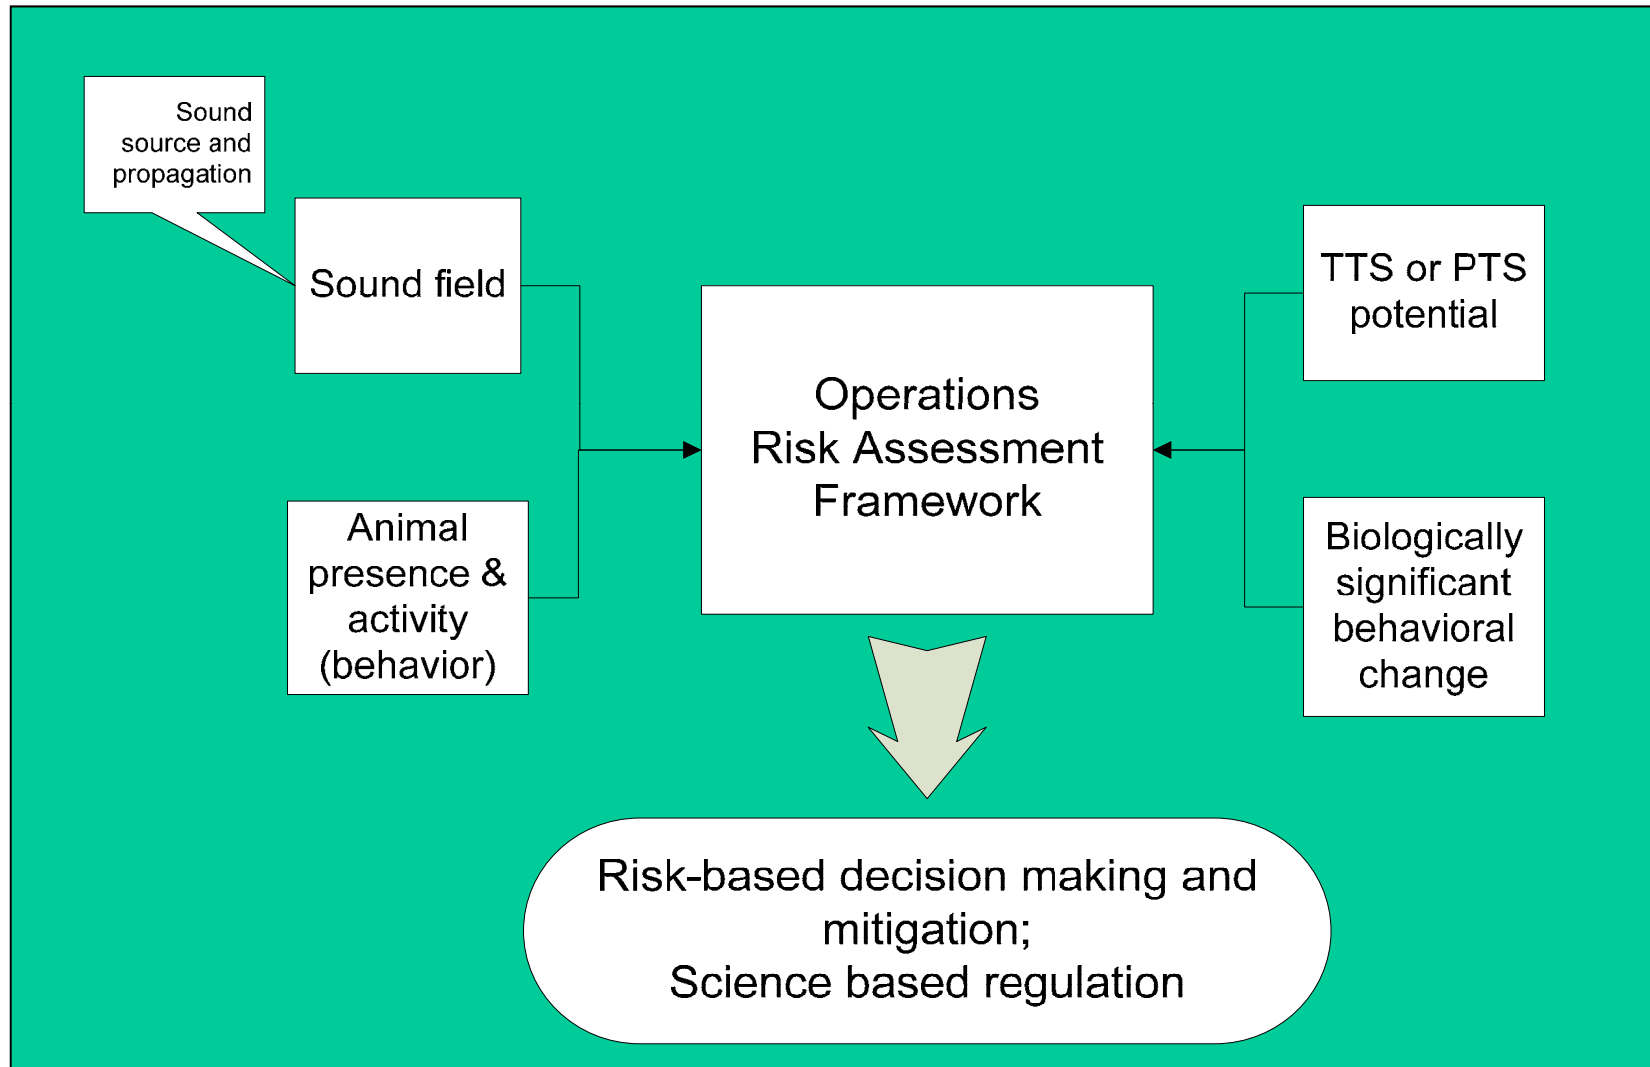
Sound source and propagation

Sound field

Animal presence & activity (behavior)

Operations Risk Assessment Framework

TTS or PTS potential

Biologically significant behavioral change

Risk-based decision making and mitigation;
Science based regulation